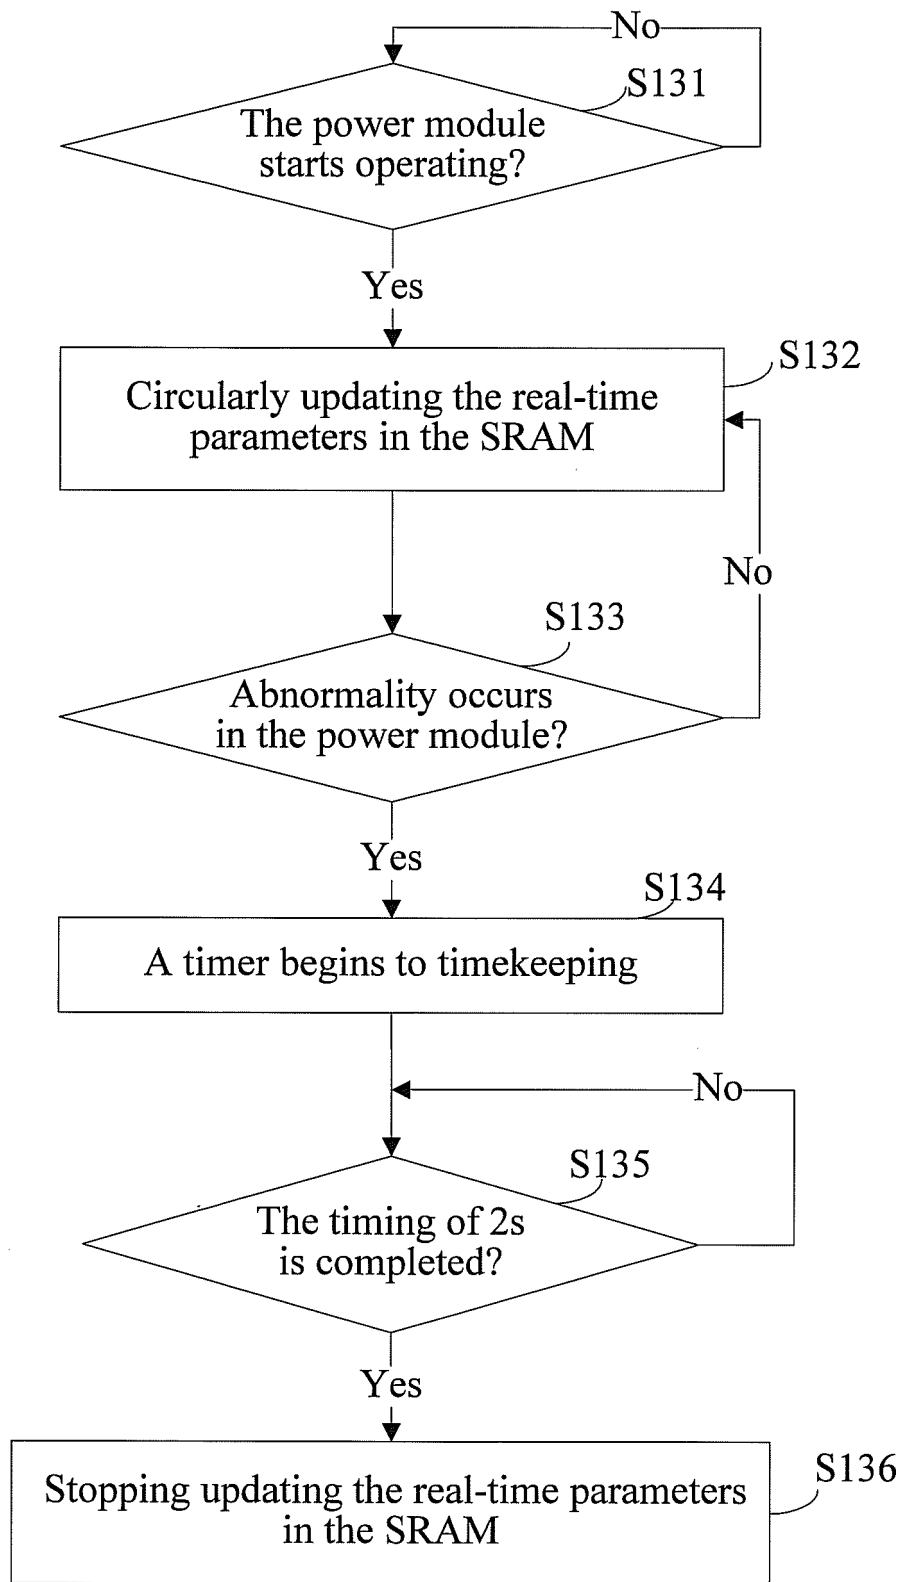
No

S131

The power module starts operating?

Yes

S132

Circularly updating the real-time parameters in the SRAM

No

S133

Abnormality occurs in the power module?

Yes

S134

A timer begins to timekeeping

No

S135

The timing of 2s is completed?

Yes

S136

Stopping updating the real-time parameters in the SRAM